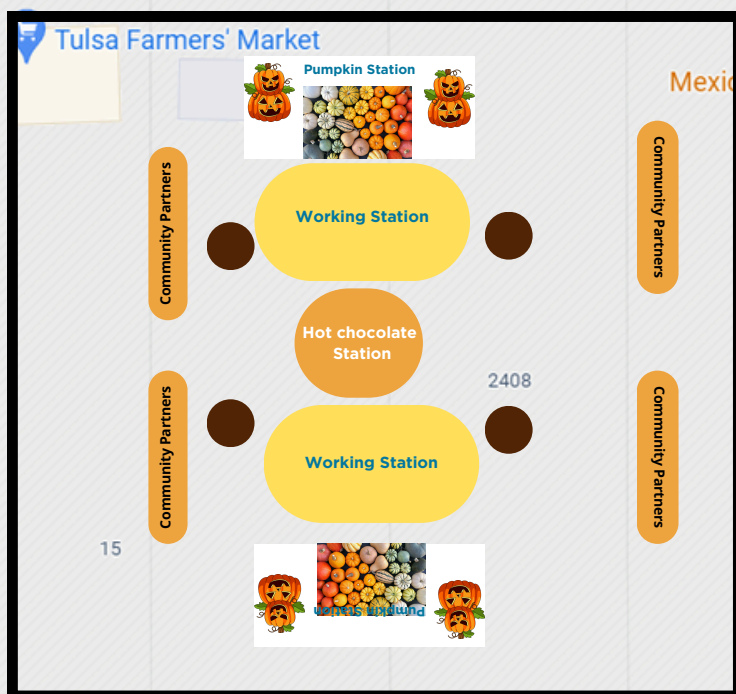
Tulsa Farmers' Market

Mexic

Pumpkin Station

Community Partners

Working Station

Community Partners

Hot chocolate Station

2408

Community Partners

Working Station

Community Partners

15

Pumpkin Station